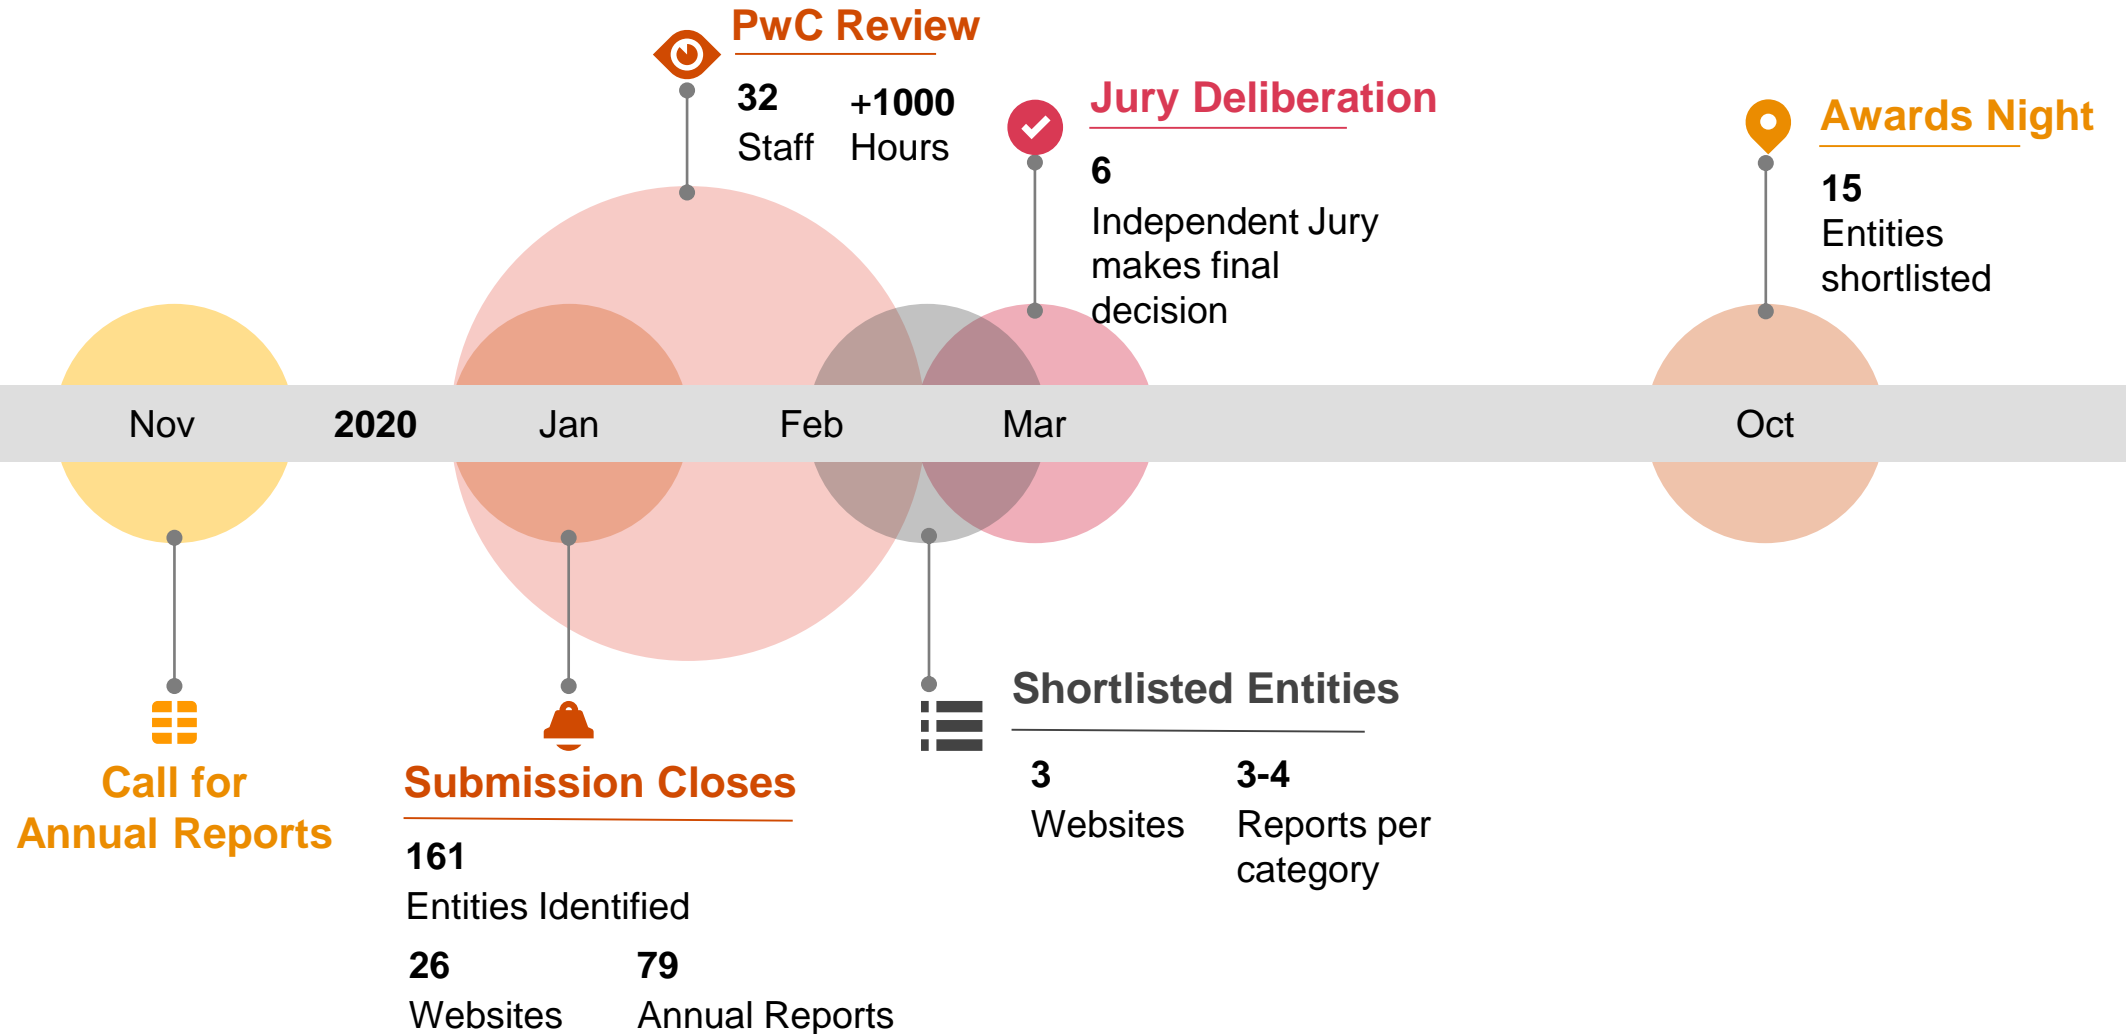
PwC Review

32
Staff

+1000
Hours

Jury Deliberation

6
Independent Jury makes final decision

Awards Night

15
Entities shortlisted

Nov 2020 Jan Feb Mar Oct

Call for Annual Reports

Submission Closes

161
Entities Identified

26
Websites

79
Annual Reports

Shortlisted Entities

3
Websites

3-4
Reports per category